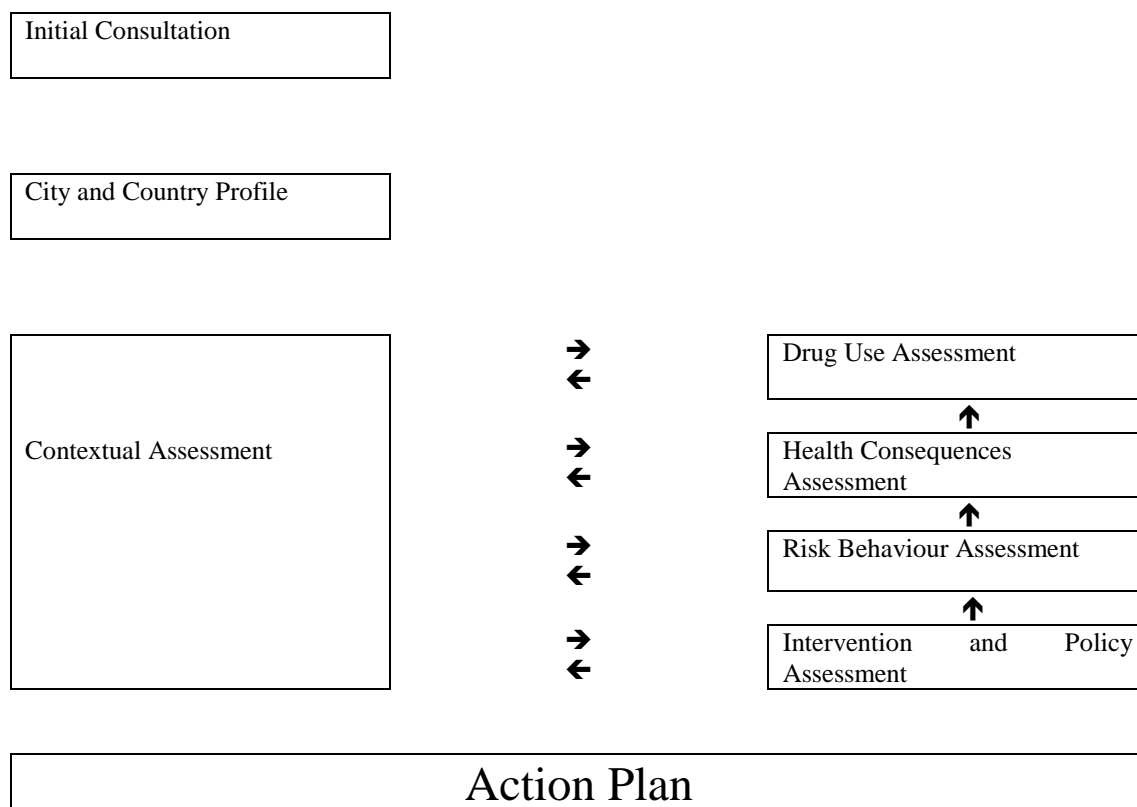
Initial Consultation

City and Country Profile

Contextual Assessment

→
←

→
←

→
←

→
←

Drug Use Assessment

↑

Health Consequences Assessment

↑

Risk Behaviour Assessment

↑

Intervention and Policy Assessment

Action Plan